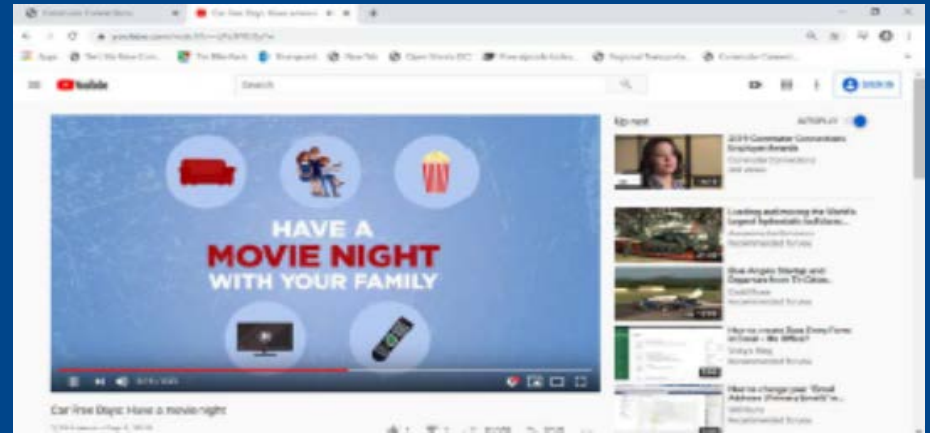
YouTube

Search

SIGN IN

HAVE A
MOVIE NIGHT
WITH YOUR FAMILY

Car Free Days: Have a movie night

Up next

AUTOPLAY

2019 Commuter Connections Employer Awards

Commuter Connections

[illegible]

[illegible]

How to create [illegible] Form in Excel - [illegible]

How to change your "Email Address (Primary Email)" in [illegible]